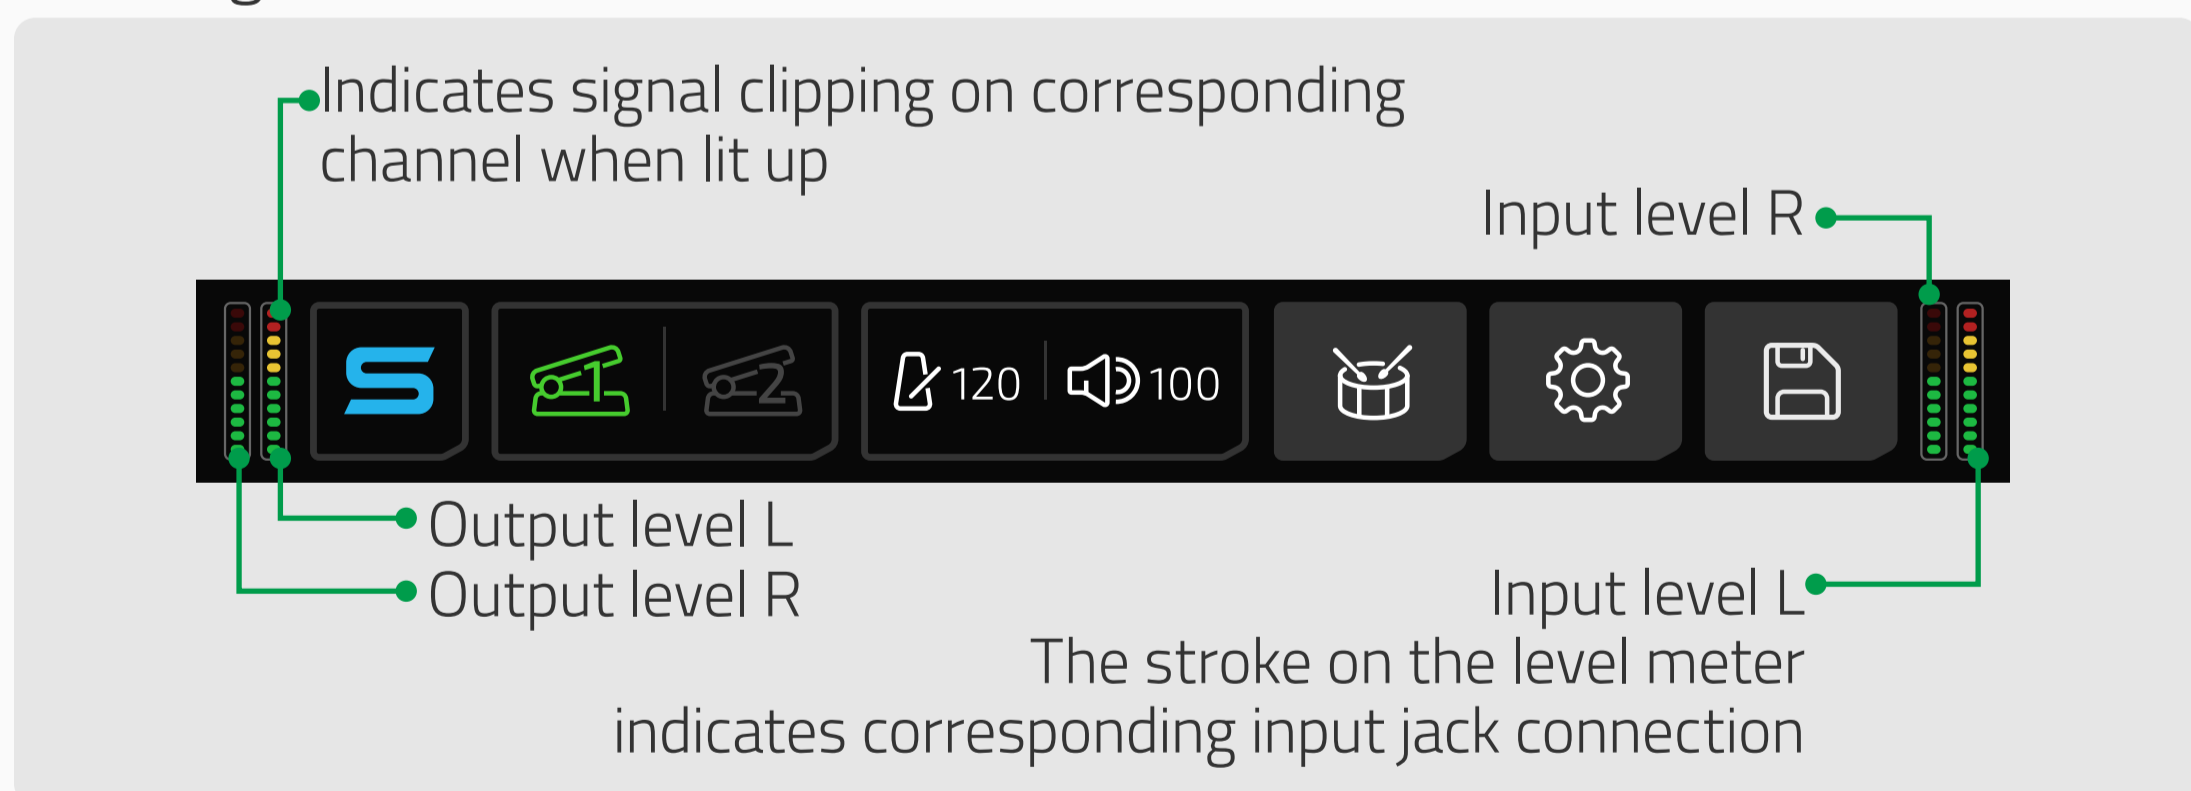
Indicates signal clipping on corresponding channel when lit up

Input level R

1

2

120

100

Output level L

Output level R

Input level L

The stroke on the level meter indicates corresponding input jack connection